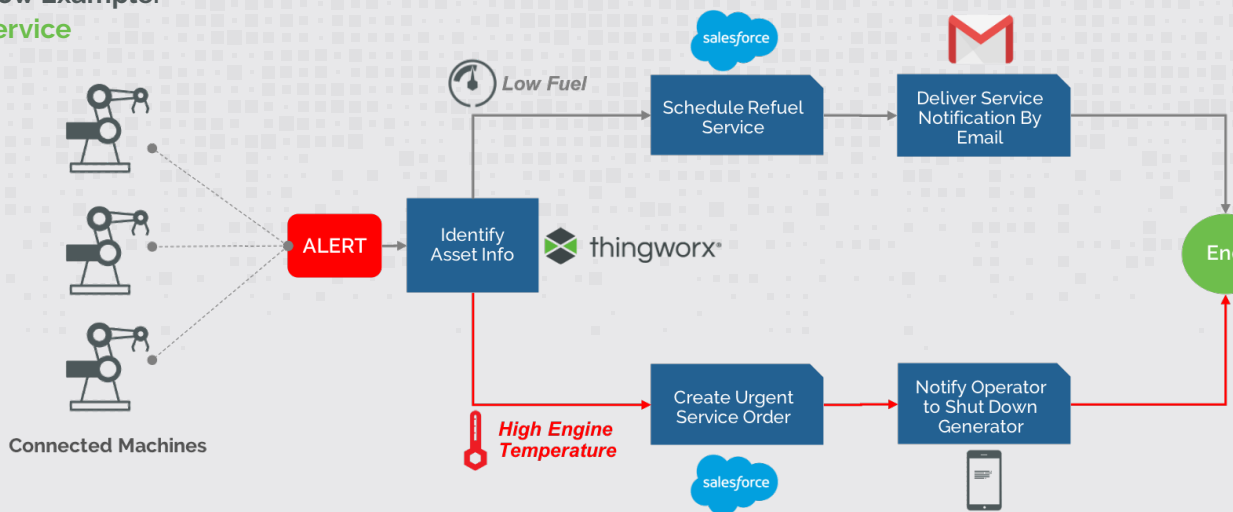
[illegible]
ervice

Low Fuel

salesforce

Schedule Refuel Service

Deliver Service Notification By Email

ALERT

Identify Asset Info

thingworx

En

Create Urgent Service Order

Notify Operator to Shut Down Generator

High Engine Temperature

salesforce

Connected Machines